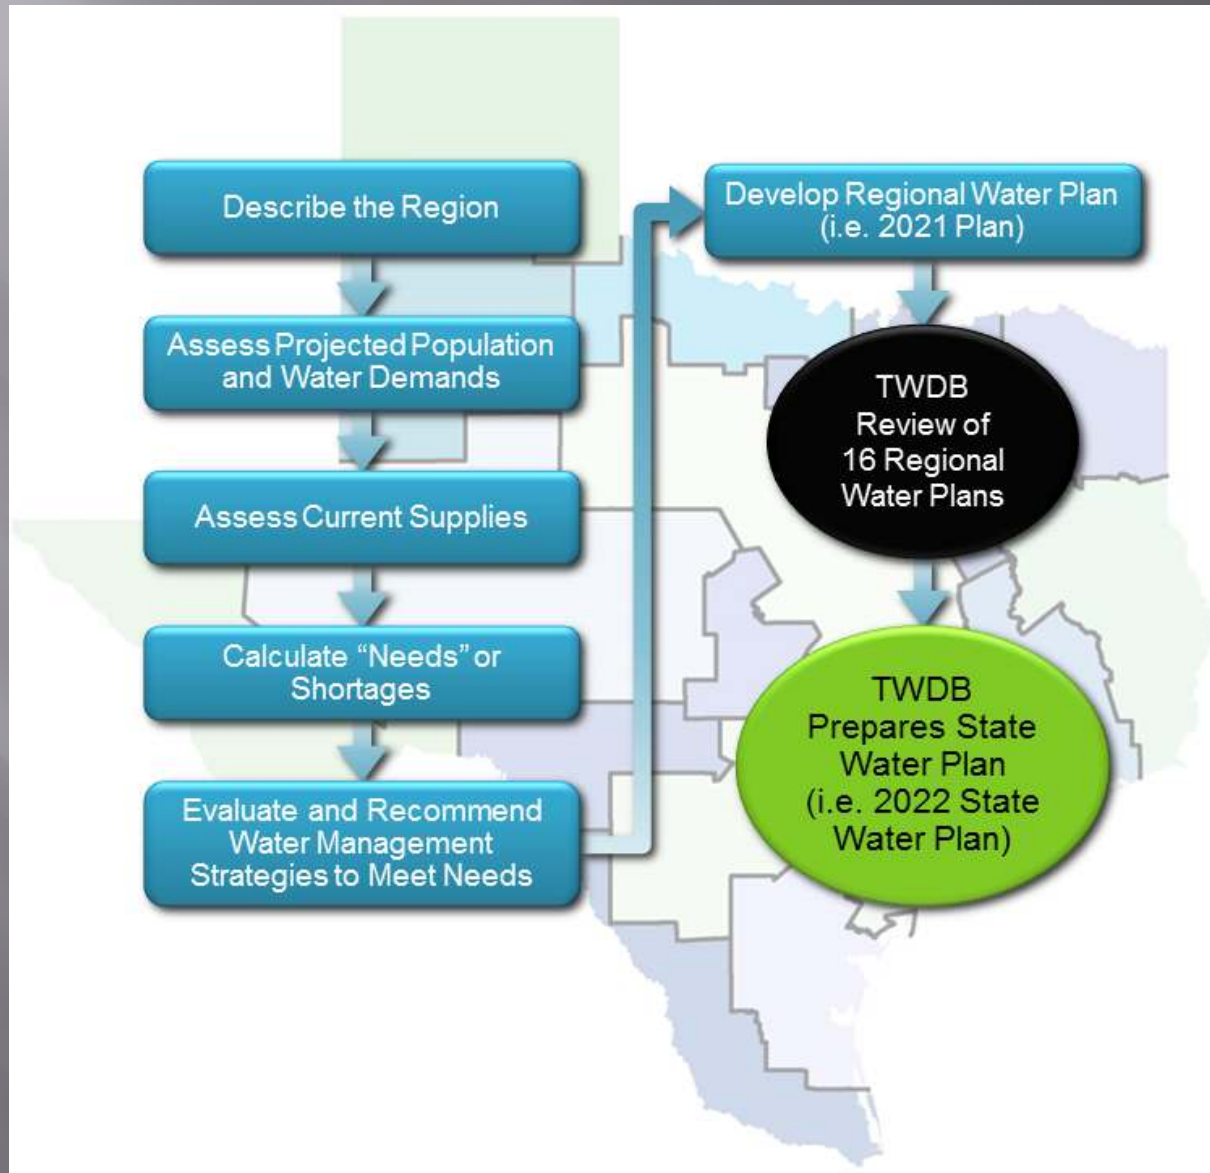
Describe the Region

Assess Projected Population and Water Demands

Assess Current Supplies

Calculate "Needs" or Shortages

Evaluate and Recommend Water Management Strategies to Meet Needs

Develop Regional Water Plan (i.e. 2021 Plan)

TWDB Review of 16 Regional Water Plans

TWDB Prepares State Water Plan (i.e. 2022 State Water Plan)